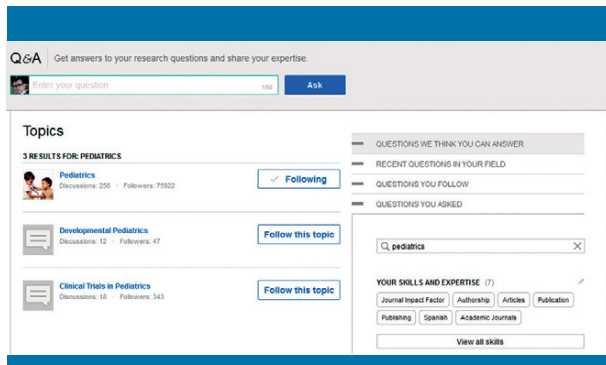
Q&A Get answers to your research questions and share your expertise.

Enter your question 150 Ask

Topics

3 RESULTS FOR: PEDIATRICS

Pediatrics
Discussions: 256 · Followers: 75922
✓ Following

Developmental Pediatrics
Discussions: 12 · Followers: 47
Follow this topic

Clinical Trials in Pediatrics
Discussions: 18 · Followers: 343
Follow this topic

QUESTIONS WE THINK YOU CAN ANSWER
RECENT QUESTIONS IN YOUR FIELD
QUESTIONS YOU FOLLOW
QUESTIONS YOU ASKED

pediatrics

YOUR SKILLS AND EXPERTISE (7)
Journal Impact Factor
Authorship
Articles
Publication
Publishing
Spanish
Academic Journals
View all skills